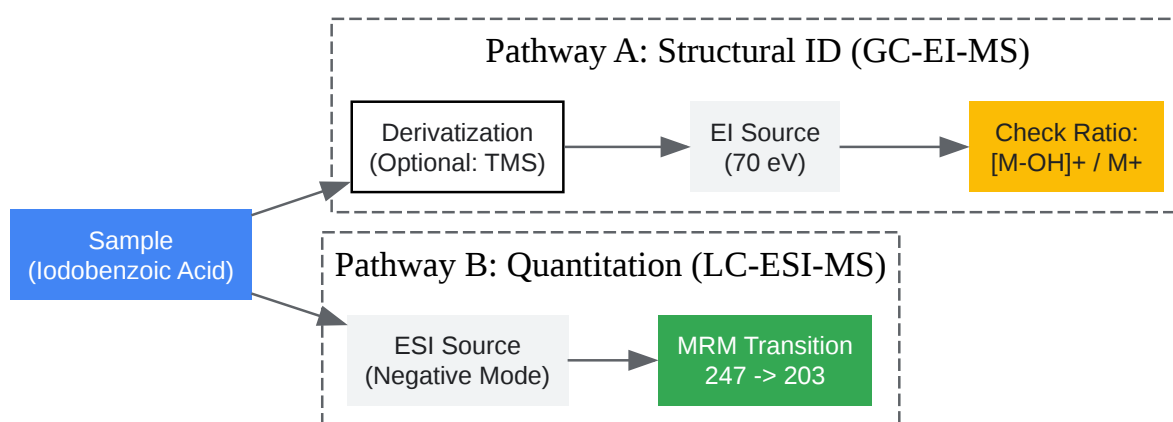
Sample
(Iodobenzoic Acid)

Pathway A: Structural ID (GC-EI-MS)

Derivatization
(Optional: TMS)

EI Source
(70 eV)

Check Ratio:
[M-OH]+ / M+

Pathway B: Quantitation (LC-ESI-MS)

ESI Source
(Negative Mode)

MRM Transition
247 -> 203